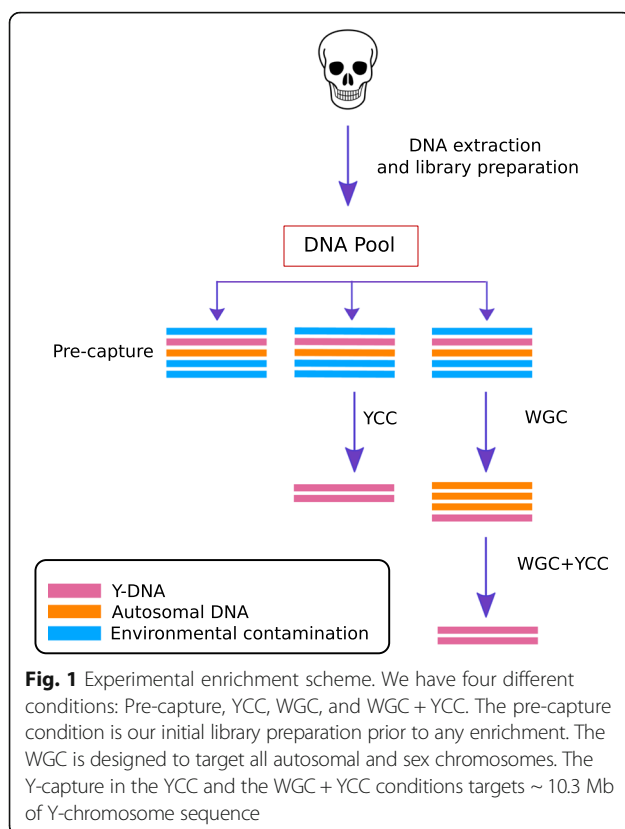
DNA extraction and library preparation

DNA Pool

Pre-capture

YCC

WGC

WGC+YCC

Y-DNA
Autosomal DNA
Environmental contamination

**Fig. 1** Experimental enrichment scheme. We have four different conditions: Pre-capture, YCC, WGC, and WGC + YCC. The pre-capture condition is our initial library preparation prior to any enrichment. The WGC is designed to target all autosomal and sex chromosomes. The Y-capture in the YCC and the WGC + YCC conditions targets ~ 10.3 Mb of Y-chromosome sequence